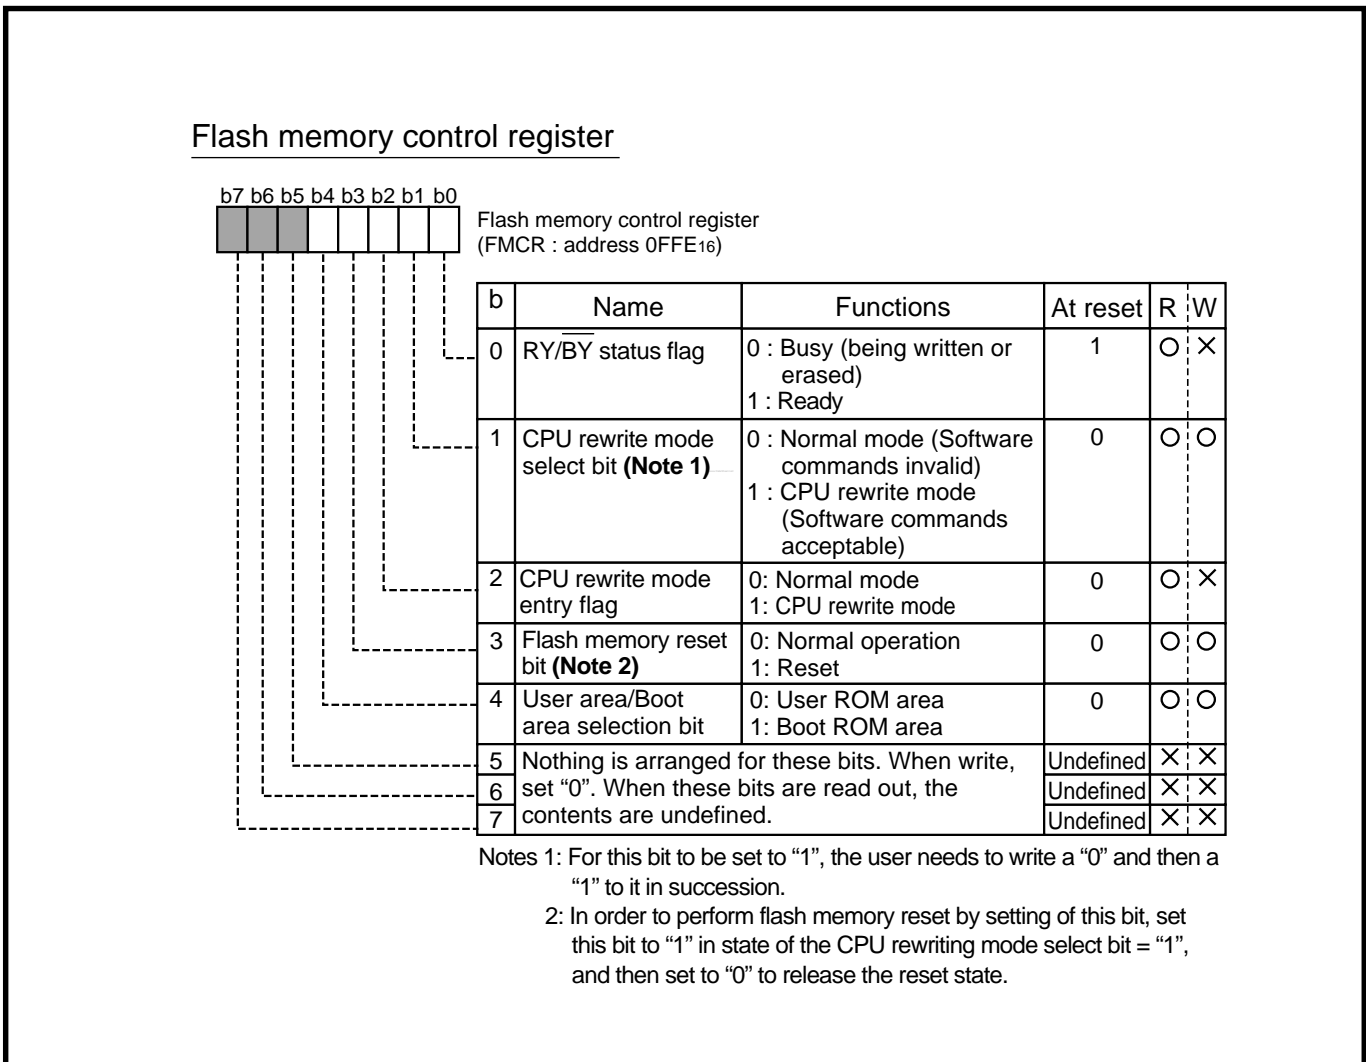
Flash memory control register

b7 b6 b5 b4 b3 b2 b1 b0

Flash memory control register
(FMCR : address 0FFE$_{16}$)

| b | Name | Functions | At reset | R | W |
|---|---|---|---|---|---|
| 0 | RY/$\overline{BY}$ status flag | 0 : Busy (being written or erased) 1 : Ready | 1 | ○ | × |
| 1 | CPU rewrite mode select bit **(Note 1)** | 0 : Normal mode (Software commands invalid) 1 : CPU rewrite mode (Software commands acceptable) | 0 | ○ | ○ |
| 2 | CPU rewrite mode entry flag | 0: Normal mode 1: CPU rewrite mode | 0 | ○ | × |
| 3 | Flash memory reset bit **(Note 2)** | 0: Normal operation 1: Reset | 0 | ○ | ○ |
| 4 | User area/Boot area selection bit | 0: User ROM area 1: Boot ROM area | 0 | ○ | ○ |
| 5 | Nothing is arranged for these bits. When write, set "0". When these bits are read out, the contents are undefined. | | Undefined | × | × |
| 6 | | | Undefined | × | × |
| 7 | | | Undefined | × | × |

Notes 1: For this bit to be set to "1", the user needs to write a "0" and then a "1" to it in succession.
2: In order to perform flash memory reset by setting of this bit, set this bit to "1" in state of the CPU rewriting mode select bit = "1", and then set to "0" to release the reset state.